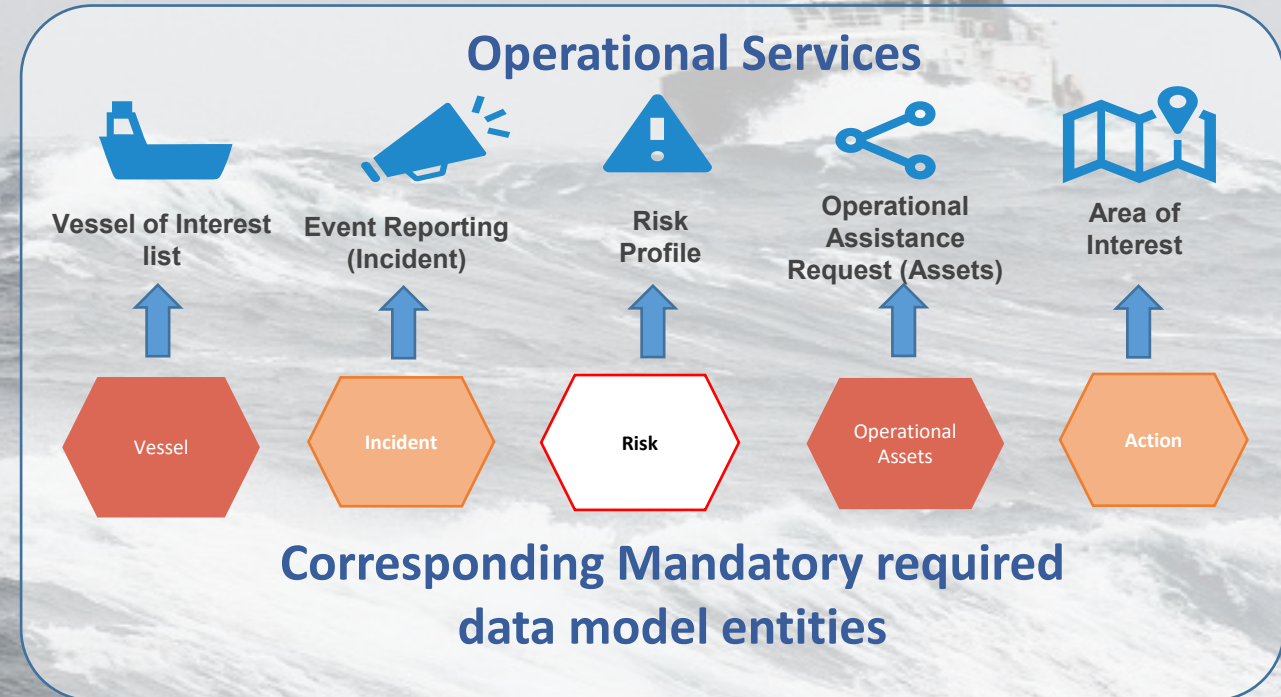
Operational Services

Vessel of Interest list

Event Reporting (Incident)

Risk Profile

Operational Assistance Request (Assets)

Area of Interest

Vessel

Incident

Risk

Operational Assets

Action

Corresponding Mandatory required data model entities